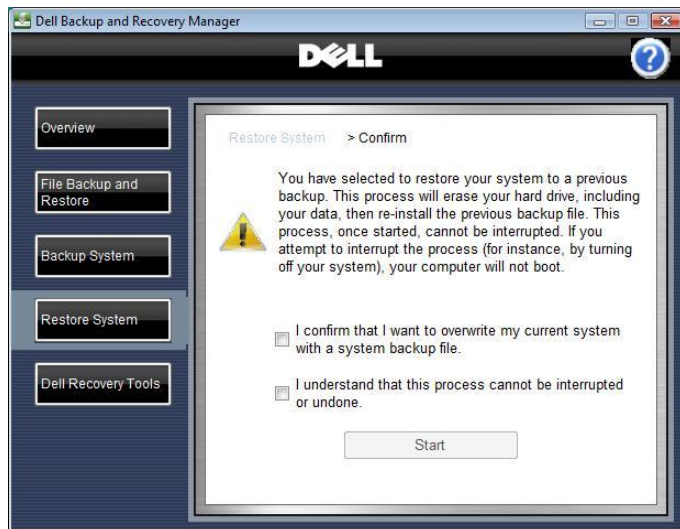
Dell Backup and Recovery Manager

DELL

Overview

File Backup and Restore

Backup System

Restore System

Dell Recovery Tools

Restore System > Confirm

You have selected to restore your system to a previous backup. This process will erase your hard drive, including your data, then re-install the previous backup file. This process, once started, cannot be interrupted. If you attempt to interrupt the process (for instance, by turning off your system), your computer will not boot.

I confirm that I want to overwrite my current system with a system backup file.

I understand that this process cannot be interrupted or undone.

Start